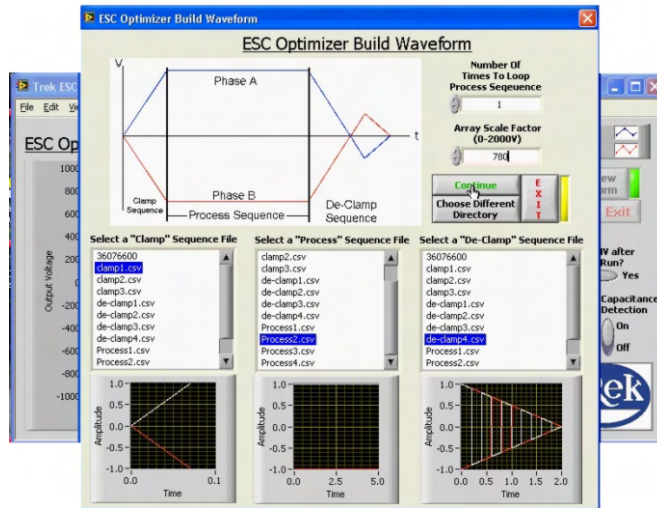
Trek ESC
File Edit Vi
ESC Op
1000
800
600
400
200
0
-200
-400
-600
-800
-1000
Output Voltage

ESC Optimizer Build Waveform

ESC Optimizer Build Waveform

V
Phase A
t
Phase B
Clamp Sequence
Process Sequence
De-Clamp Sequence

Number Of Times To Loop Process Seqeuence
1

Array Scale Factor (0-2000V)
780

Continue
Choose Different Directory
EXIT

Select a "Clamp" Sequence File
36076600
clamp1.csv
clamp2.csv
clamp3.csv
de-clamp1.csv
de-clamp2.csv
de-clamp3.csv
de-clamp4.csv
Process1.csv

Select a "Process" Sequence File
clamp2.csv
clamp3.csv
de-clamp1.csv
de-clamp2.csv
de-clamp3.csv
de-clamp4.csv
Process1.csv
Process2.csv
Process3.csv
Process4.csv

Select a "De-Clamp" Sequence File
36076600
clamp1.csv
clamp2.csv
clamp3.csv
de-clamp1.csv
de-clamp2.csv
de-clamp3.csv
de-clamp4.csv
Process1.csv
Process2.csv

1.0
0.5
0.0
-0.5
-1.0
Amplitude
0.0 0.1
Time

1.0
0.5
0.0
-0.5
-1.0
Amplitude
0.0 2.5 5.0
Time

1.0
0.5
0.0
-0.5
-1.0
Amplitude
0.0 0.5 1.0 1.5 2.0
Time

ew rm
Exit
V after Run?
Yes
Capacitance Detection
On
Off
rek